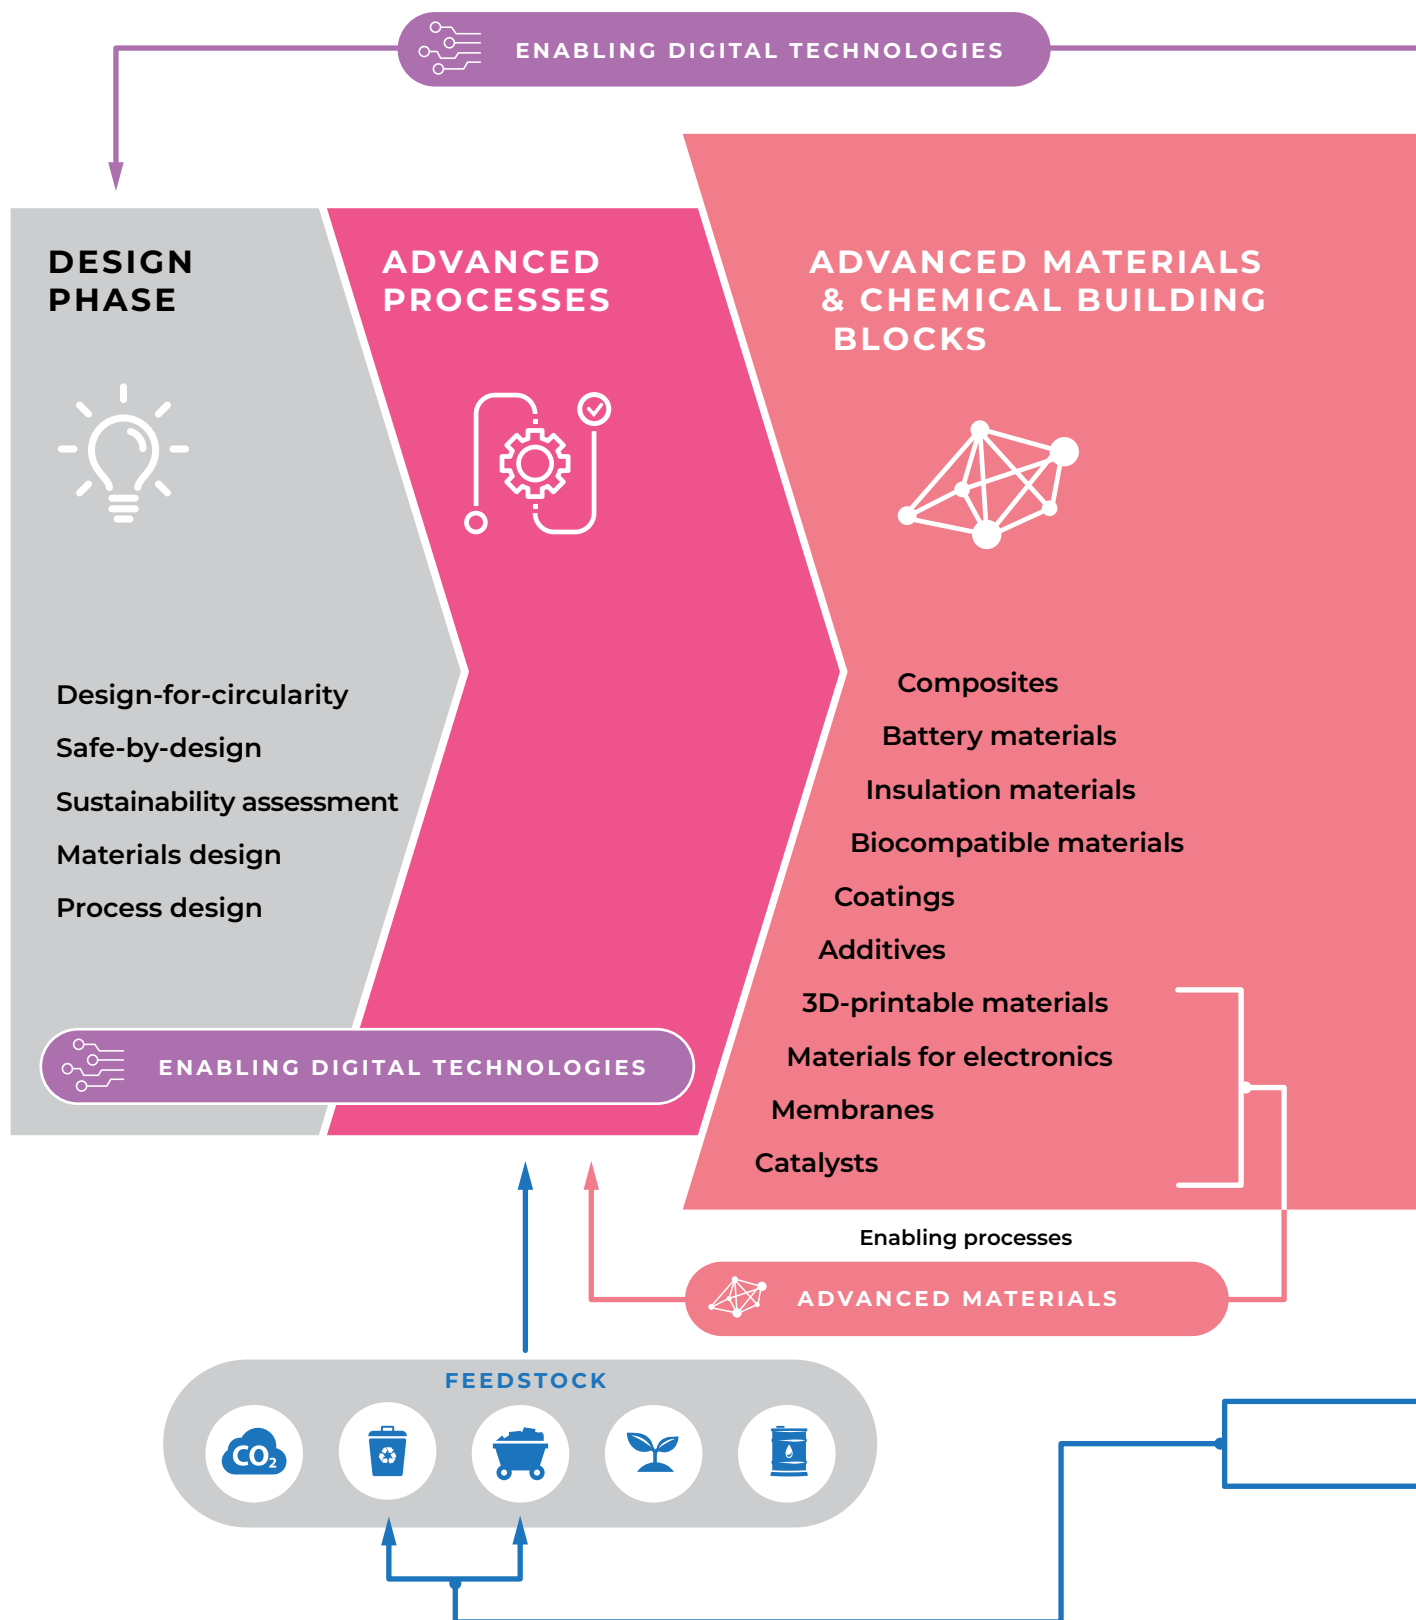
ENABLING DIGITAL TECHNOLOGIES

DESIGN PHASE

ADVANCED PROCESSES

ADVANCED MATERIALS & CHEMICAL BUILDING BLOCKS

Design-for-circularity
Safe-by-design
Sustainability assessment
Materials design
Process design

Composites
Battery materials
Insulation materials
Biocompatible materials
Coatings
Additives
3D-printable materials
Materials for electronics
Membranes
Catalysts

ENABLING DIGITAL TECHNOLOGIES

Enabling processes

ADVANCED MATERIALS

FEEDSTOCK

$CO_2$